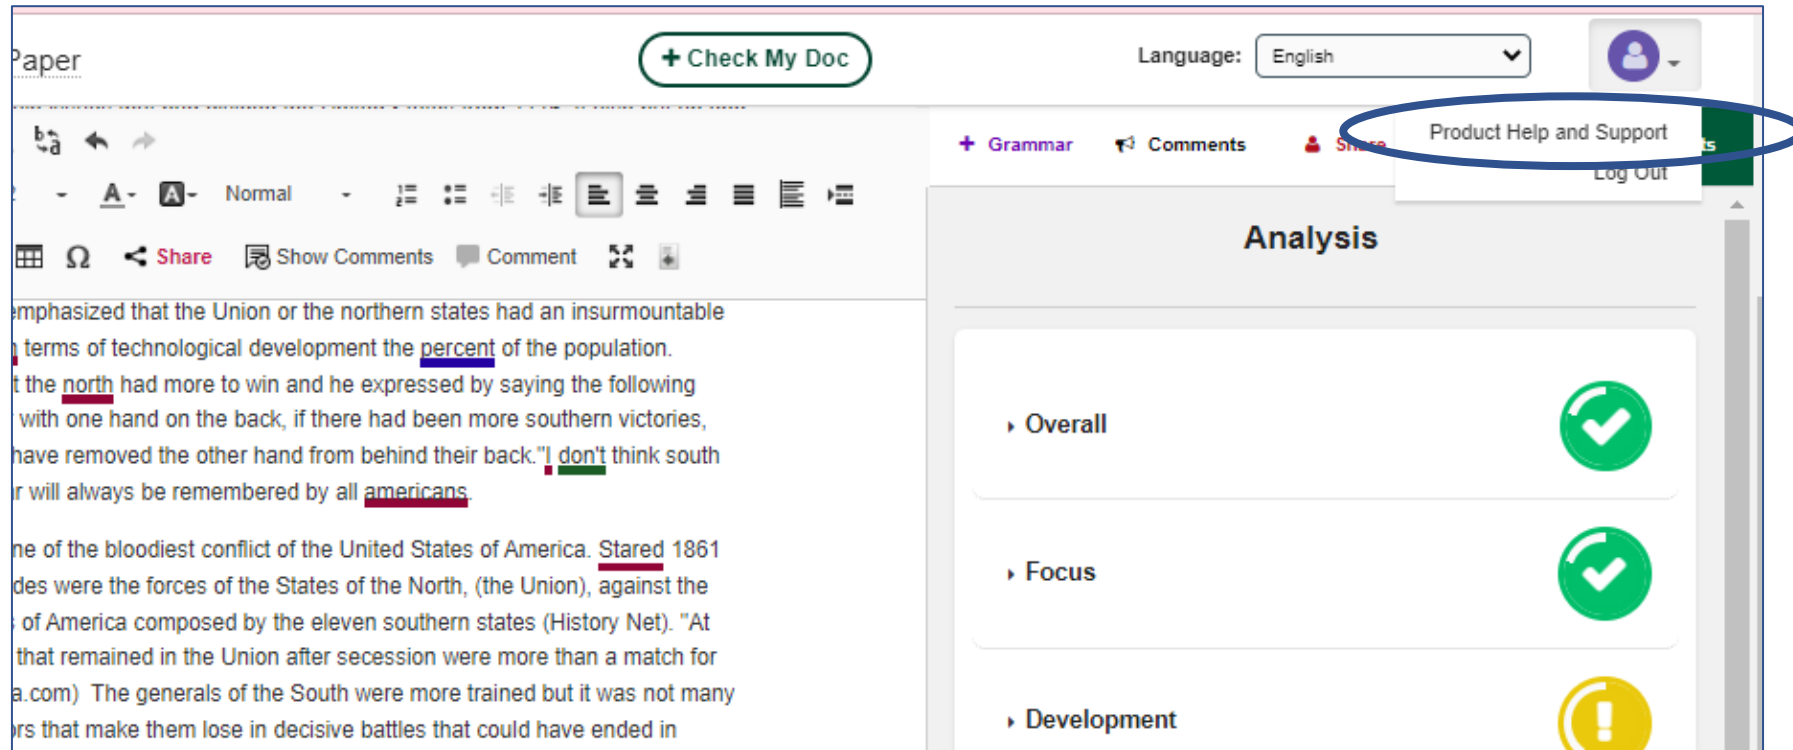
Paper

+ Check My Doc

Language: English

+ Grammar Comments Share

Product Help and Support

Log Out

Normal

Share Show Comments Comment

emphasized that the Union or the northern states had an insurmountable
terms of technological development the percent of the population.
t the north had more to win and he expressed by saying the following
with one hand on the back, if there had been more southern victories,
have removed the other hand from behind their back."I don't think south
r will always be remembered by all americans.

ne of the bloodiest conflict of the United States of America. Stared 1861
des were the forces of the States of the North, (the Union), against the
of America composed by the eleven southern states (History Net). "At
that remained in the Union after secession were more than a match for
a.com) The generals of the South were more trained but it was not many
rs that make them lose in decisive battles that could have ended in

Analysis

Overall

Focus

Development